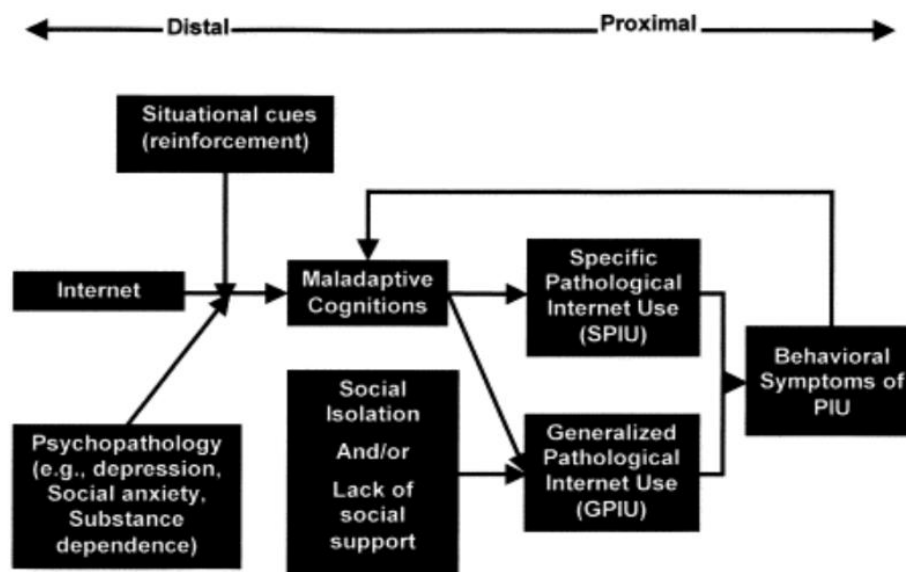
Distal

Proximal

Situational cues (reinforcement)

Internet

Maladaptive Cognitions

Specific Pathological Internet Use (SPIU)

Behavioral Symptoms of PIU

Social Isolation And/or Lack of social support

Generalized Pathological Internet Use (GPIU)

Psychopathology (e.g., depression, Social anxiety, Substance dependence)